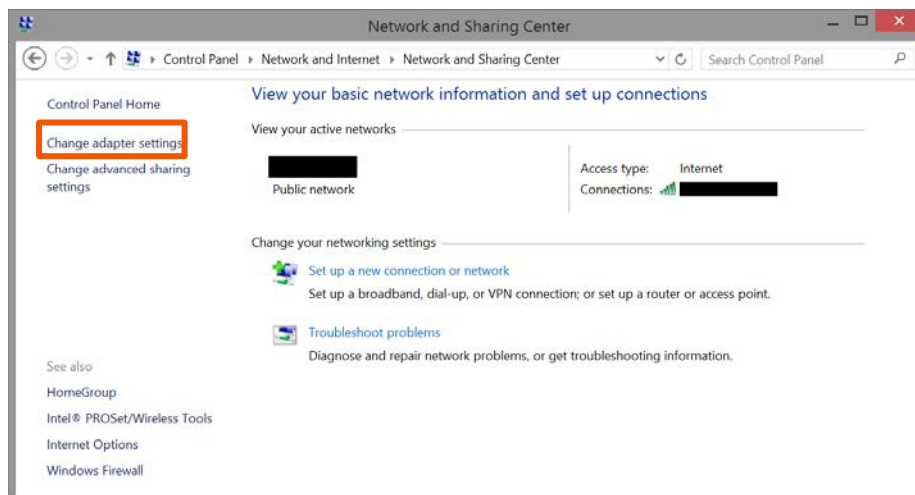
Network and Sharing Center

Control Panel ▸ Network and Internet ▸ Network and Sharing Center

Search Control Panel

Control Panel Home

Change adapter settings

Change advanced sharing settings

View your basic network information and set up connections

View your active networks

Public network

Access type: Internet

Connections:

Change your networking settings

Set up a new connection or network

Set up a broadband, dial-up, or VPN connection; or set up a router or access point.

Troubleshoot problems

Diagnose and repair network problems, or get troubleshooting information.

See also

HomeGroup

Intel® PROSet/Wireless Tools

Internet Options

Windows Firewall